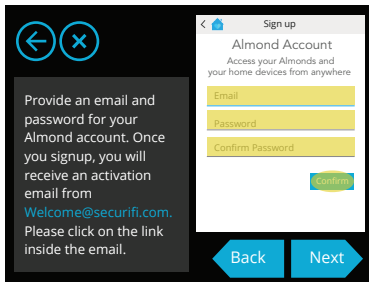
Provide an email and password for your Almond account. Once you signup, you will receive an activation email from Welcome@securifi.com. Please click on the link inside the email.

<

Sign up

Almond Account

Access your Almonds and your home devices from anywhere

Email

Password

Confirm Password

Confirm

Back

Next